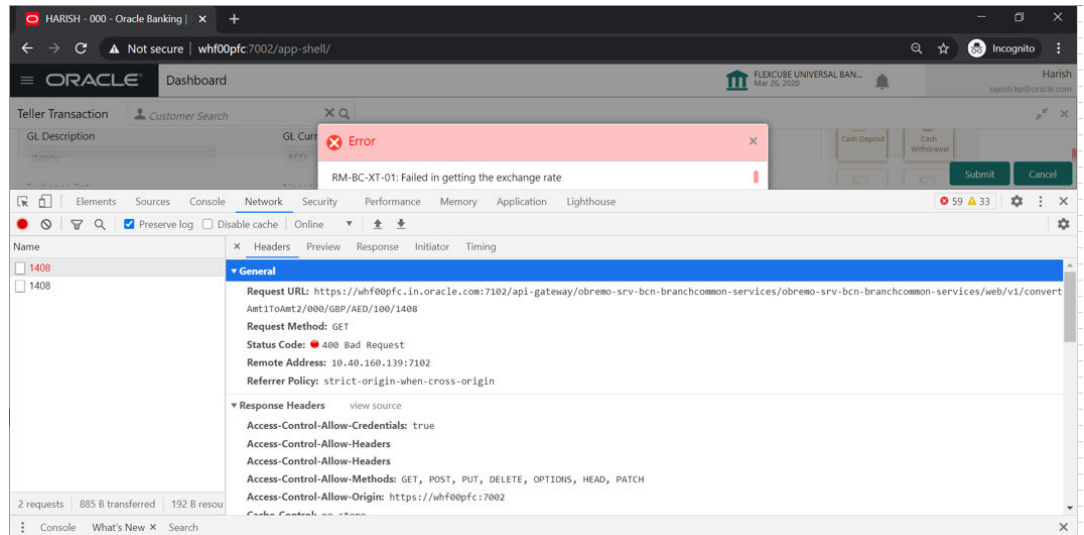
HARISH - 000 - Oracle Banking | ×

Not secure | whf00pfc:7002/app-shell/

Incognito

ORACLE Dashboard

FLEXCUBE UNIVERSAL BAN...
Mar 26, 2020

Harish
sajosh.kp@oracle.com

Teller Transaction

Customer Search

GL Description

GL Curr

danny

AED

Cash Deposit

Cash Withdrawal

Error

RM-BC-XT-01: Failed in getting the exchange rate

Submit

Cancel

Elements Sources Console Network Security Performance Memory Application Lighthouse

59 33

Preserve log Disable cache Online

Name

1408

1408

× Headers Preview Response Initiator Timing

▾General

Request URL: https://whf00pfc.in.oracle.com:7102/api-gateway/obremo-srv-bcn-branchcommon-services/obremo-srv-bcn-branchcommon-services/web/v1/convertAmt1ToAmt2/000/GBP/AED/100/1408

Request Method: GET

Status Code: 400 Bad Request

Remote Address: 10.40.160.139:7102

Referrer Policy: strict-origin-when-cross-origin

▾Response Headers view source

Access-Control-Allow-Credentials: true

Access-Control-Allow-Headers

Access-Control-Allow-Headers

Access-Control-Allow-Methods: GET, POST, PUT, DELETE, OPTIONS, HEAD, PATCH

Access-Control-Allow-Origin: https://whf00pfc:7002

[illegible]

2 requests | 885 B transferred | 192 B resou

Console What's New × Search